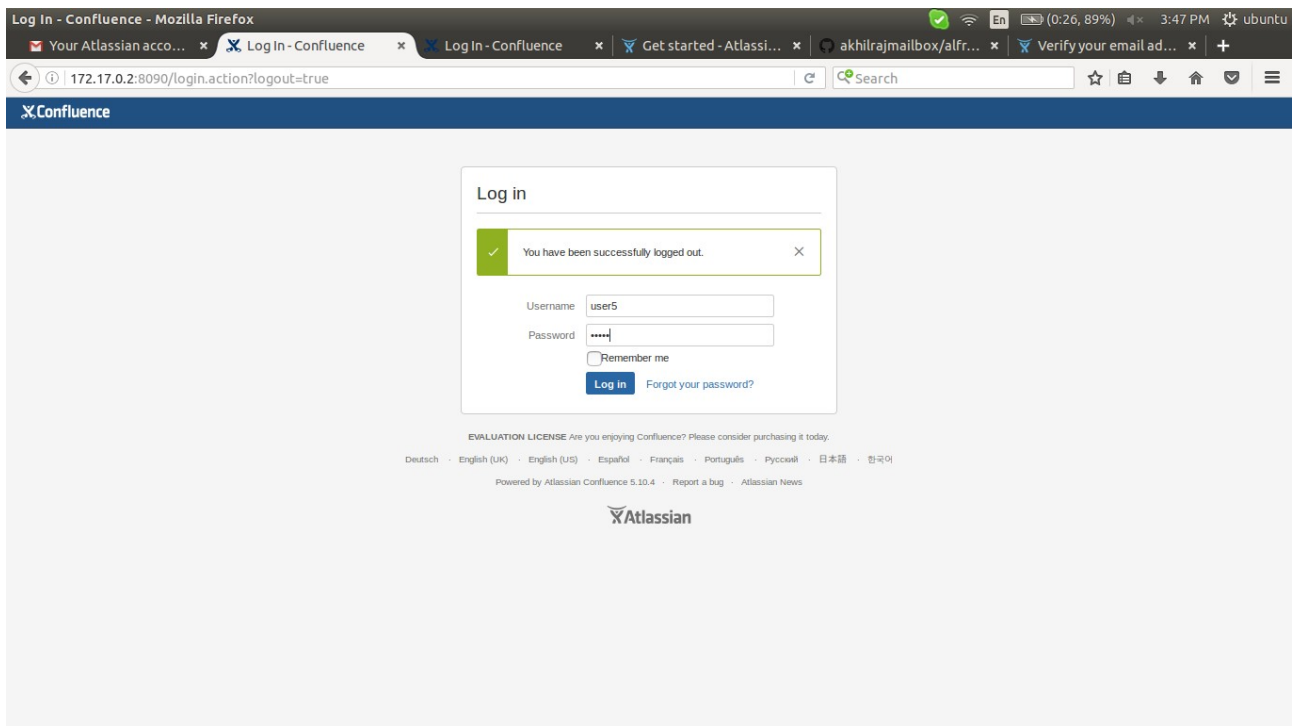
Log In - Confluence - Mozilla Firefox

En (0:26, 89%) 3:47 PM ubuntu

Your Atlassian acco... × Log In - Confluence × Log In - Confluence × Get started - Atlassi... × akhilrajmailbox/alfr... × Verify your email ad... × +

172.17.0.2:8090/login.action?logout=true

Search

Confluence

Log in

You have been successfully logged out.

Username user5

Password •••••

Remember me

Log in Forgot your password?

EVALUATION LICENSE Are you enjoying Confluence? Please consider purchasing it today.

Deutsch · English (UK) · English (US) · Español · Français · Português · Русский · 日本語 · 한국어

Powered by Atlassian Confluence 5.10.4 · Report a bug · Atlassian News

Atlassian